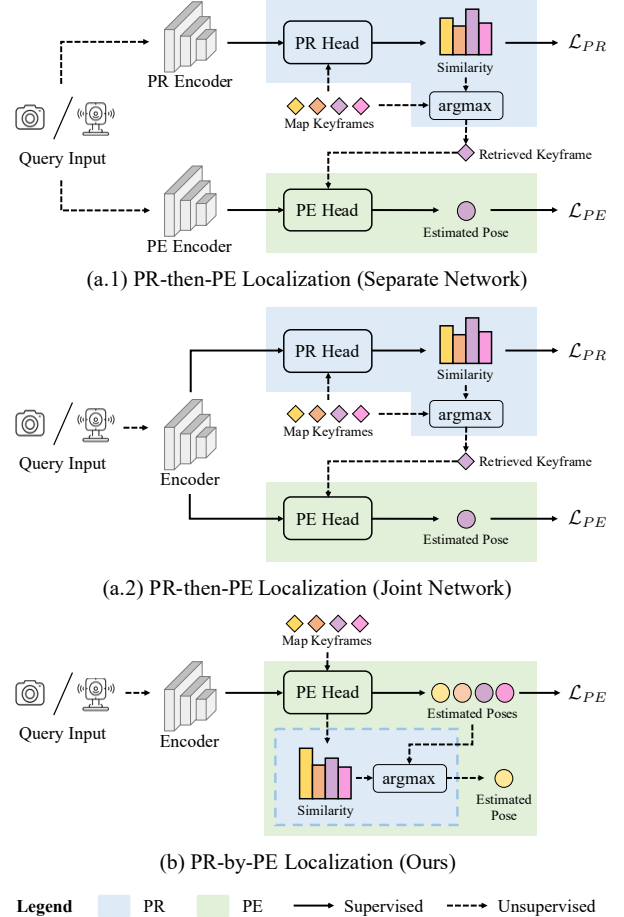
PR Encoder

PR Head

Similarity

$\mathcal{L}_{PR}$

Map Keyframes

argmax

Query Input

Retrieved Keyframe

PE Encoder

PE Head

Estimated Pose

$\mathcal{L}_{PE}$

(a.1) PR-then-PE Localization (Separate Network)

PR Head

Similarity

$\mathcal{L}_{PR}$

Map Keyframes

argmax

Query Input

Encoder

Retrieved Keyframe

PE Head

Estimated Pose

$\mathcal{L}_{PE}$

(a.2) PR-then-PE Localization (Joint Network)

Map Keyframes

PE Head

Estimated Poses

$\mathcal{L}_{PE}$

Query Input

Encoder

Similarity

argmax

Estimated Pose

(b) PR-by-PE Localization (Ours)

Legend PR PE Supervised Unsupervised